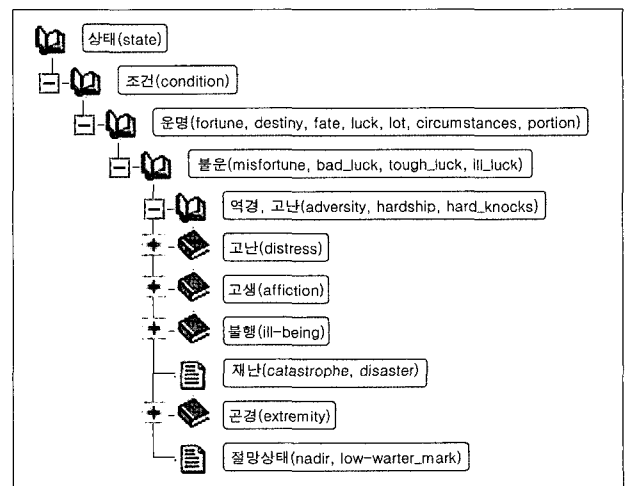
상태(state)

조건(condition)

운명(fortune, destiny, fate, luck, lot, circumstances, portion)

불운(misfortune, bad_luck, tough_luck, ill_luck)

역경, 고난(adversity, hardship, hard_knocks)

고난(distress)

고생(affiction)

불행(ill-being)

재난(catastrophe, disaster)

곤경(extremity)

절망상태(nadir, low-warter_mark)